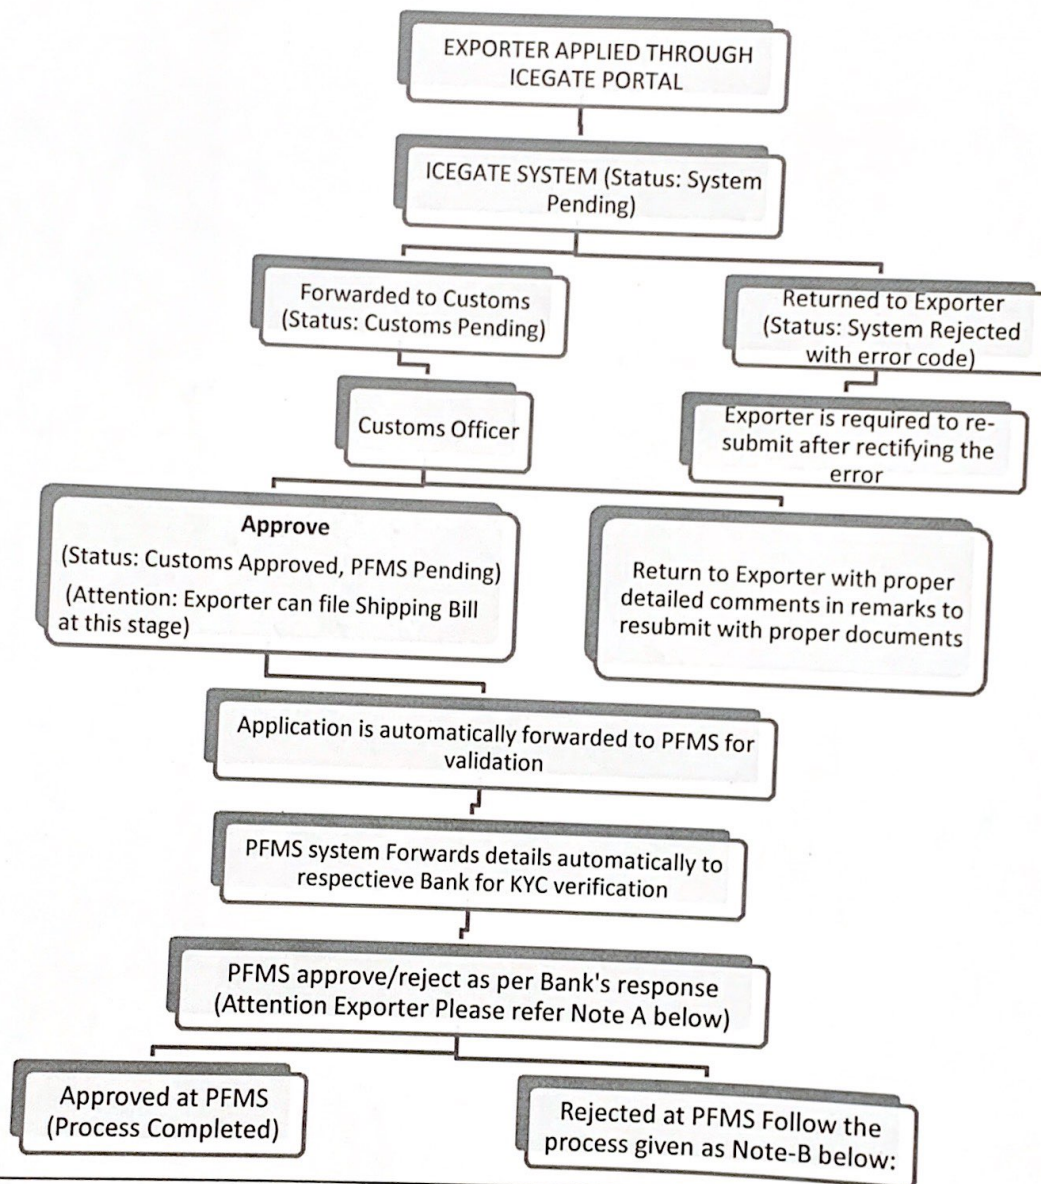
EXPORTER APPLIED THROUGH ICEGATE PORTAL

ICEGATE SYSTEM (Status: System Pending)

Forwarded to Customs (Status: Customs Pending)

Returned to Exporter (Status: System Rejected with error code)

Customs Officer

Exporter is required to resubmit after rectifying the error

Approve
(Status: Customs Approved, PFMS Pending)
(Attention: Exporter can file Shipping Bill at this stage)

Return to Exporter with proper detailed comments in remarks to resubmit with proper documents

Application is automatically forwarded to PFMS for validation

PFMS system Forwards details automatically to respectieve Bank for KYC verification

PFMS approve/reject as per Bank's response (Attention Exporter Please refer Note A below)

Approved at PFMS (Process Completed)

Rejected at PFMS Follow the process given as Note-B below: